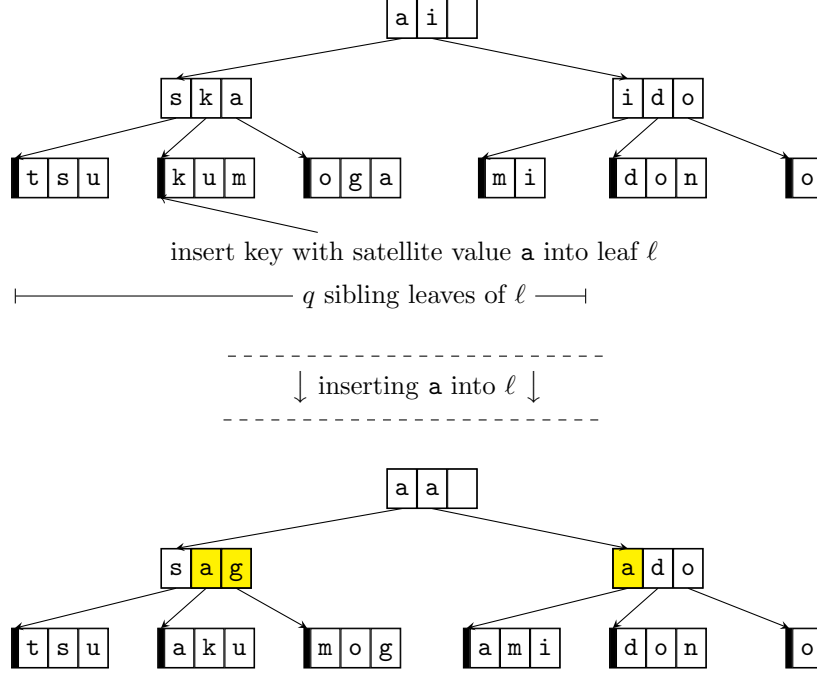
a i

s k a

i d o

t s u

k u m

o g a

m i

d o n

o

insert key with satellite value a into leaf $\ell$

q sibling leaves of $\ell$

$\downarrow$ inserting a into $\ell$ $\downarrow$

a a

s a g

a d o

t s u

a k u

m o g

a m i

d o n

o